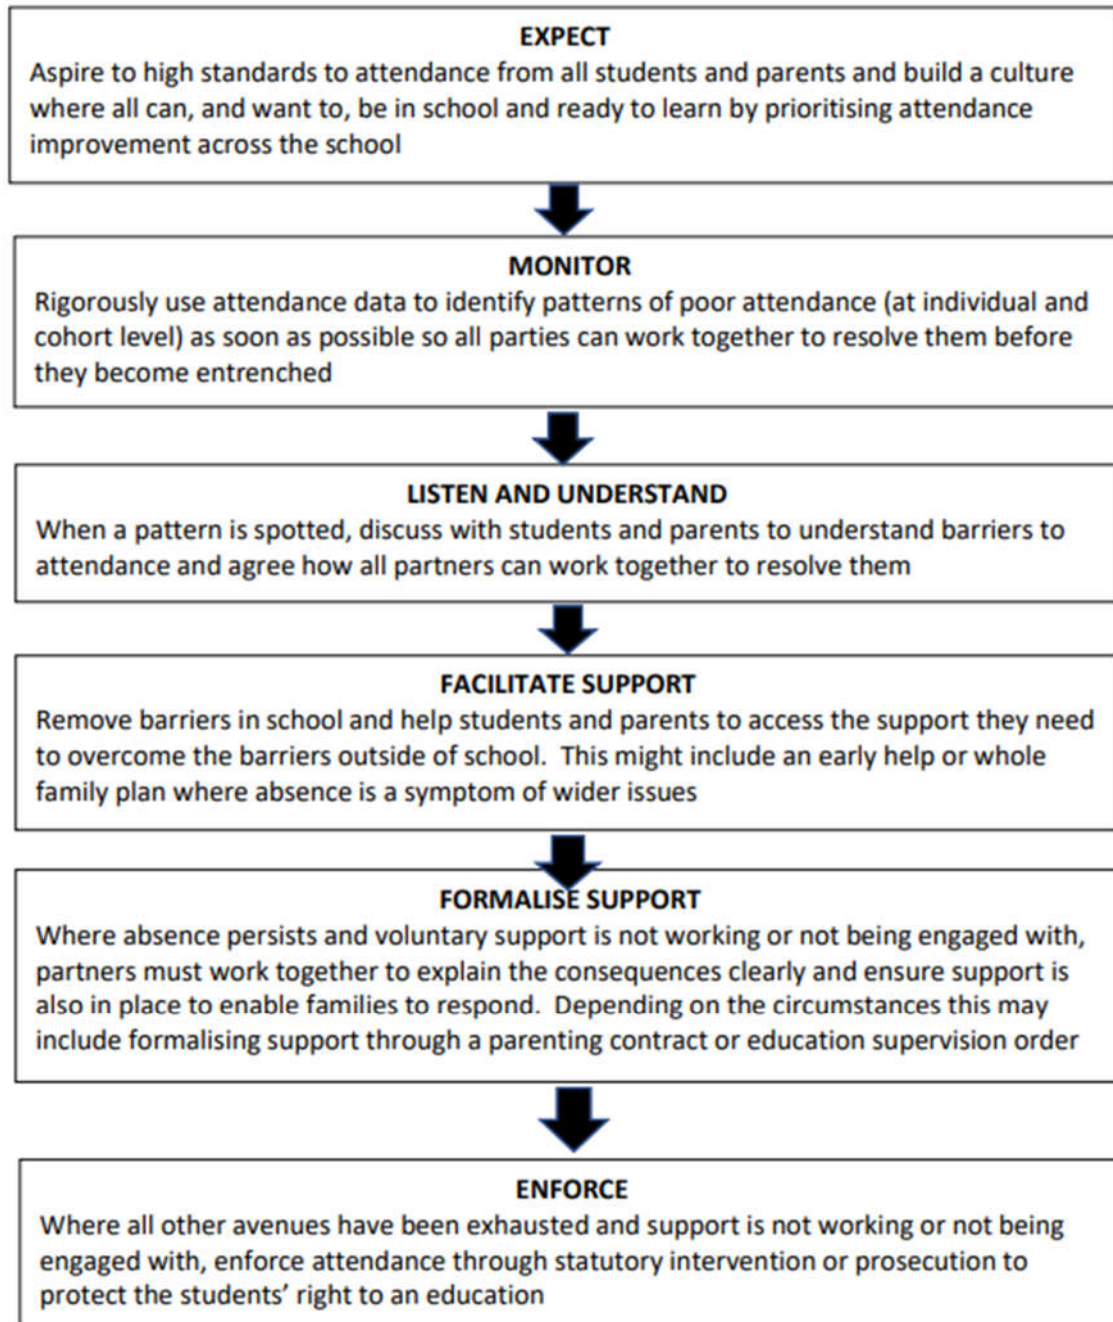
EXPECT
Aspire to high standards to attendance from all students and parents and build a culture where all can, and want to, be in school and ready to learn by prioritising attendance improvement across the school

MONITOR
Rigorously use attendance data to identify patterns of poor attendance (at individual and cohort level) as soon as possible so all parties can work together to resolve them before they become entrenched

LISTEN AND UNDERSTAND
When a pattern is spotted, discuss with students and parents to understand barriers to attendance and agree how all partners can work together to resolve them

FACILITATE SUPPORT
Remove barriers in school and help students and parents to access the support they need to overcome the barriers outside of school. This might include an early help or whole family plan where absence is a symptom of wider issues

FORMALISE SUPPORT
Where absence persists and voluntary support is not working or not being engaged with, partners must work together to explain the consequences clearly and ensure support is also in place to enable families to respond. Depending on the circumstances this may include formalising support through a parenting contract or education supervision order

ENFORCE
Where all other avenues have been exhausted and support is not working or not being engaged with, enforce attendance through statutory intervention or prosecution to protect the students' right to an education